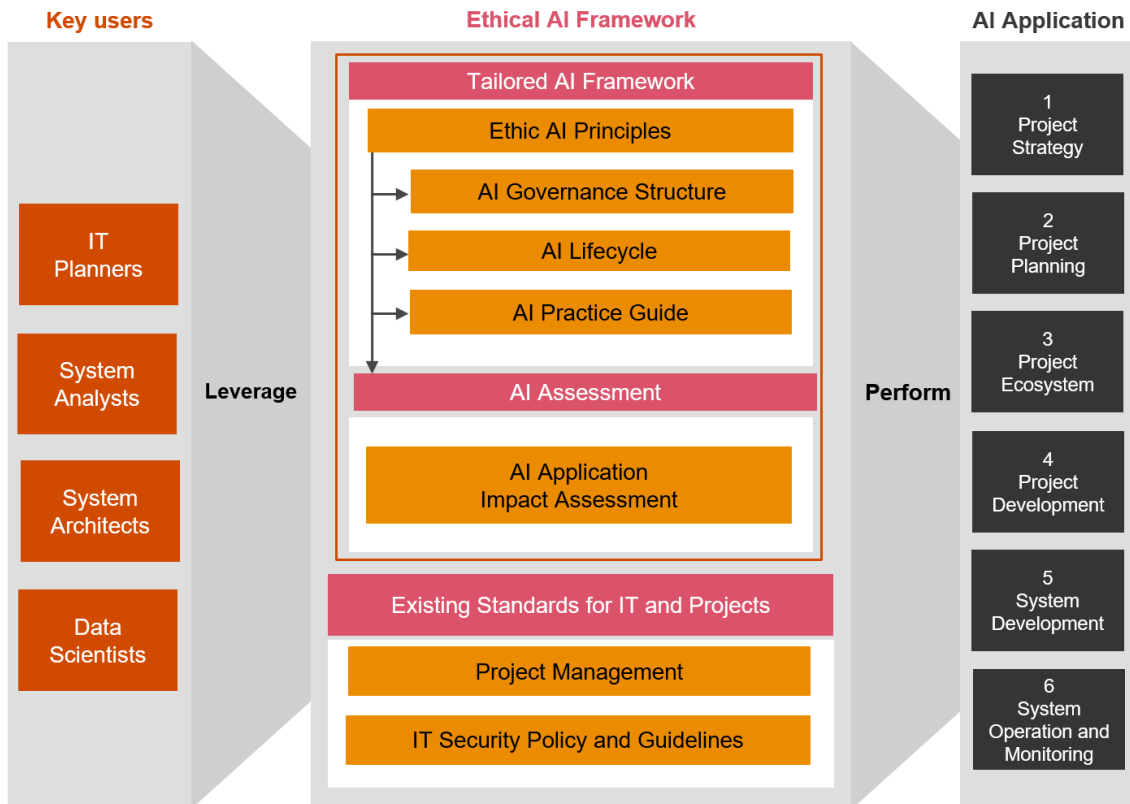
Key users

IT Planners

System Analysts

System Architects

Data Scientists

Leverage

Ethical AI Framework

Tailored AI Framework

Ethic AI Principles

AI Governance Structure

AI Lifecycle

AI Practice Guide

AI Assessment

AI Application Impact Assessment

Existing Standards for IT and Projects

Project Management

IT Security Policy and Guidelines

Perform

AI Application

1 Project Strategy

2 Project Planning

3 Project Ecosystem

4 Project Development

5 System Development

6 System Operation and Monitoring